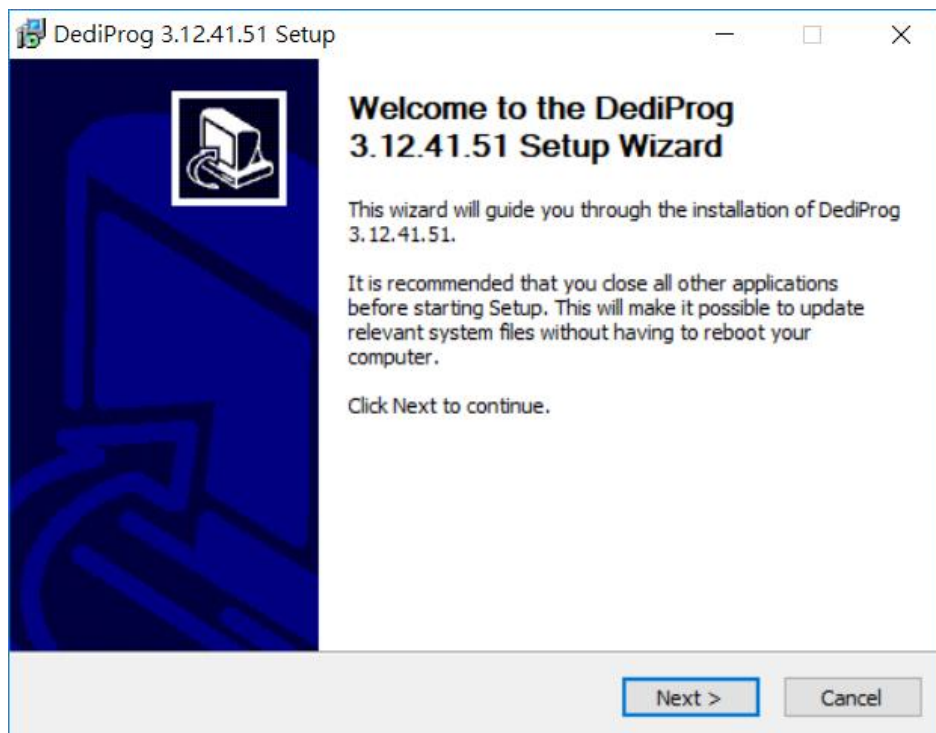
DediProg 3.12.41.51 Setup

Welcome to the DediProg 3.12.41.51 Setup Wizard

This wizard will guide you through the installation of DediProg 3.12.41.51.

It is recommended that you close all other applications before starting Setup. This will make it possible to update relevant system files without having to reboot your computer.

Click Next to continue.

Next >

Cancel